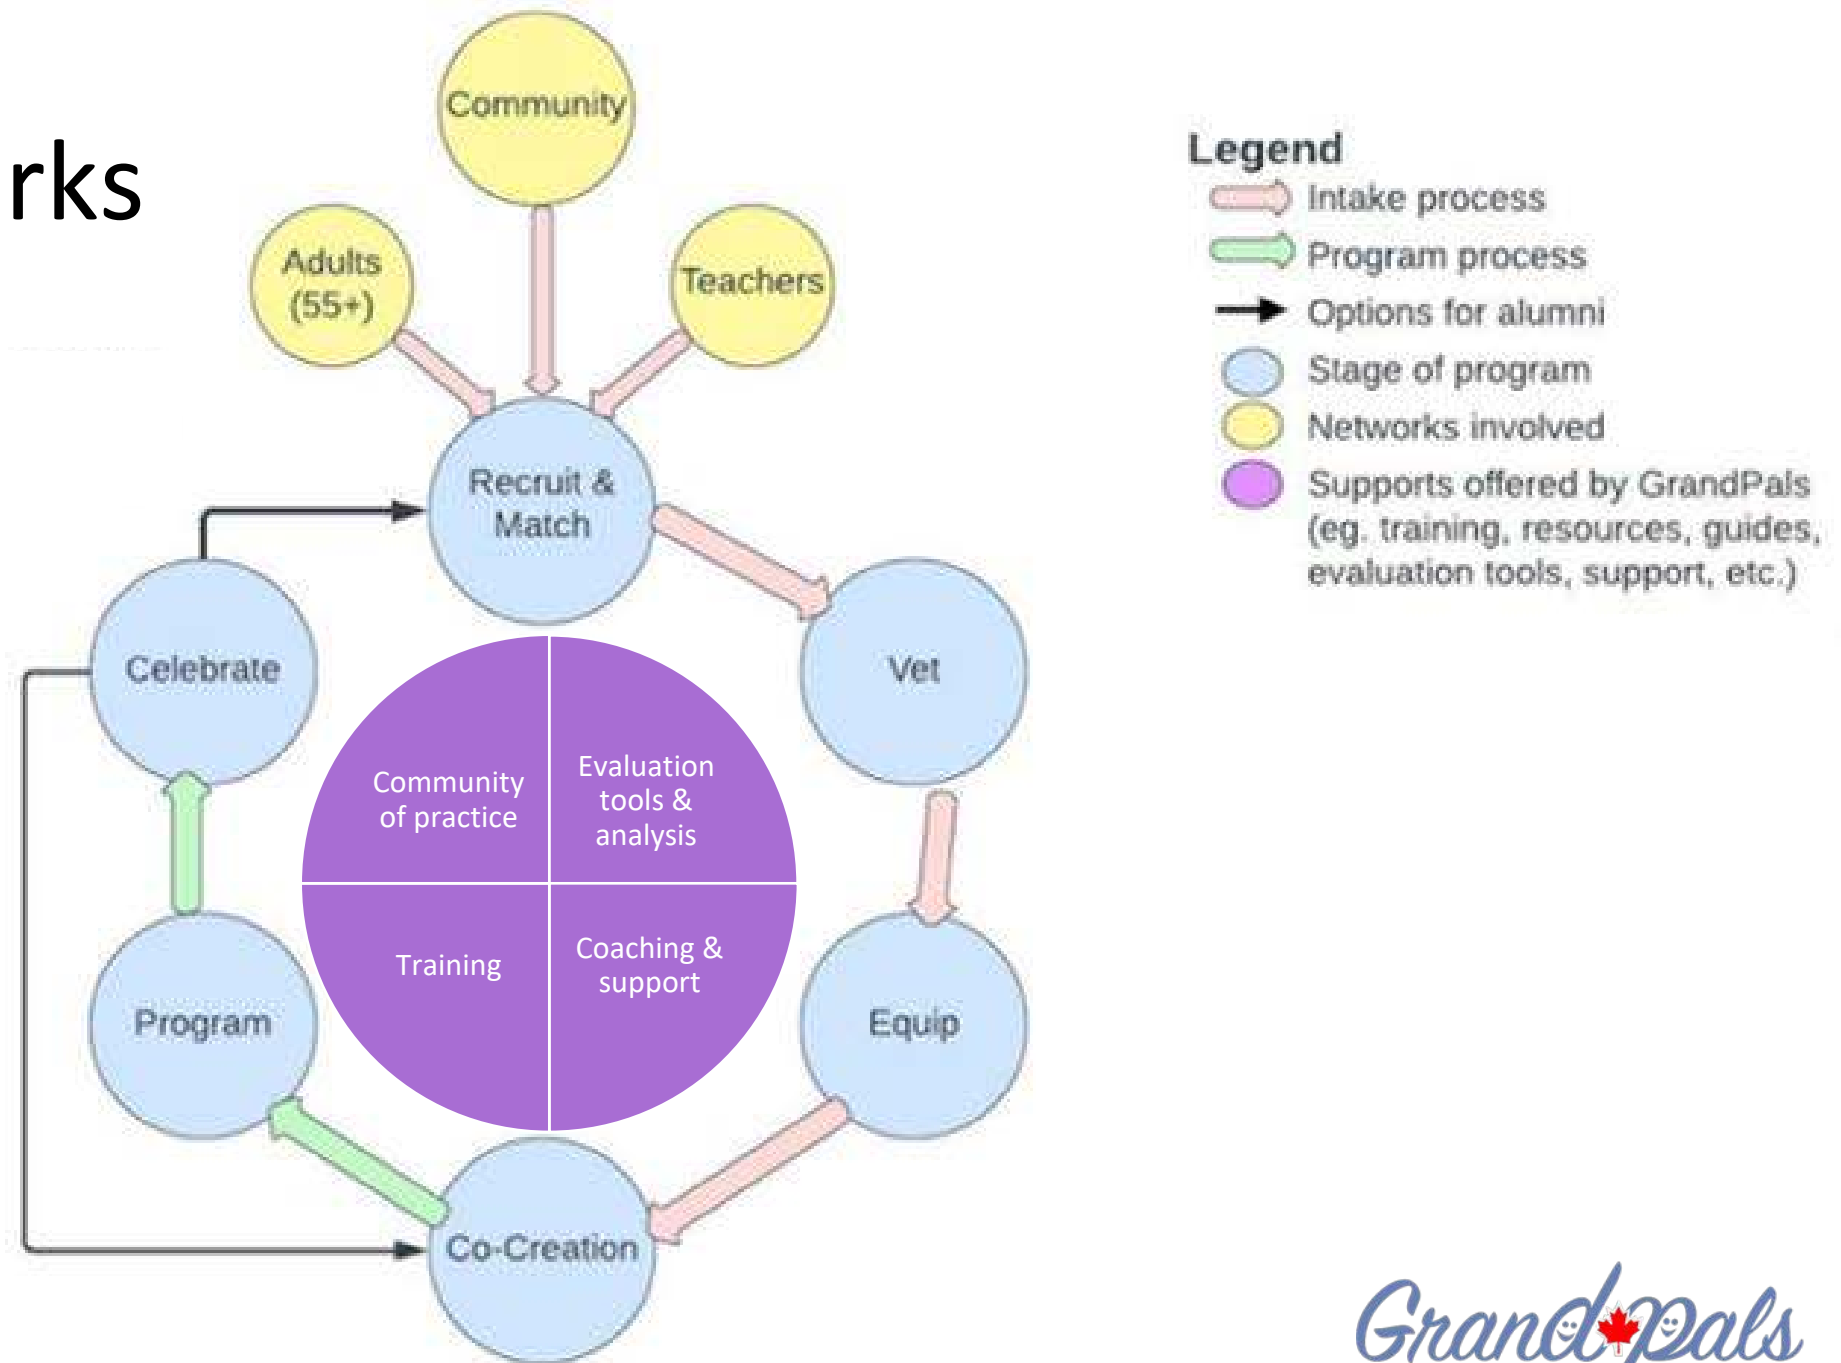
rks

Community

Adults (55+)

Teachers

Recruit & Match

Vet

Equip

Co-Creation

Program

Celebrate

Community of practice

Evaluation tools & analysis

Training

Coaching & support

Legend
Intake process
Program process
Options for alumni
Stage of program
Networks involved
Supports offered by GrandPals (eg. training, resources, guides, evaluation tools, support, etc.)

GrandPals